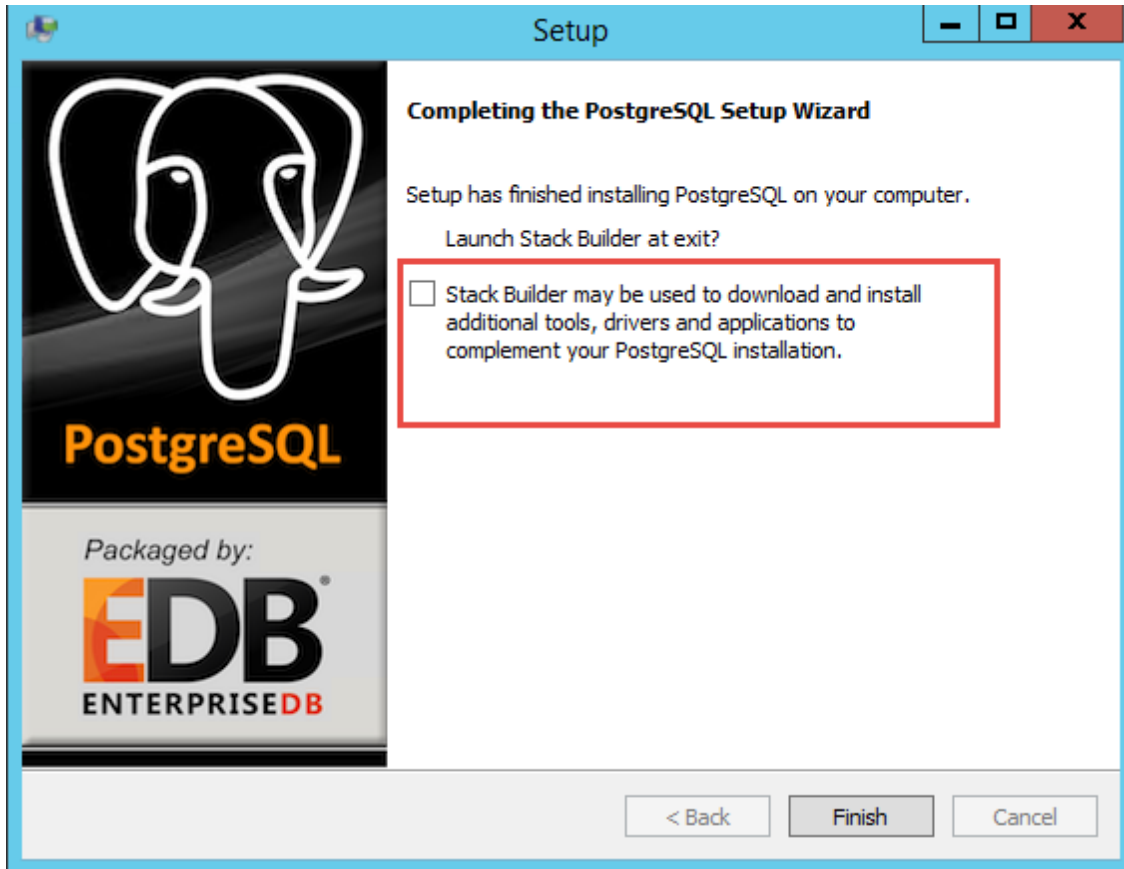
Setup

PostgreSQL

Packaged by:

EDB®
ENTERPRISEDB

Completing the PostgreSQL Setup Wizard

Setup has finished installing PostgreSQL on your computer.

Launch Stack Builder at exit?

Stack Builder may be used to download and install additional tools, drivers and applications to complement your PostgreSQL installation.

< Back
Finish
Cancel